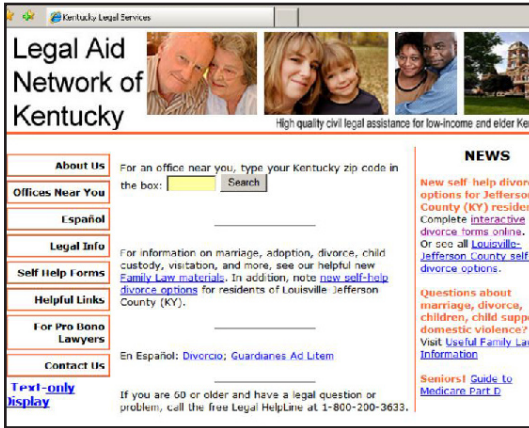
Kentucky Legal Services

Legal Aid Network of Kentucky

High quality civil legal assistance for low-income and elder Ke

About Us
Offices Near You
Español
Legal Info
Self Help Forms
Helpful Links
For Pro Bono Lawyers
Contact Us
Text-only Display

For an office near you, type your Kentucky zip code in the box: Search

For information on marriage, adoption, divorce, child custody, visitation, and more, see our helpful new Family Law materials. In addition, note new self-help divorce options for residents of Louisville Jefferson County (KY).

En Español: Divorcio; Guardianes Ad Litem

If you are 60 or older and have a legal question or problem, call the free Legal HelpLine at 1-800-200-3633.

NEWS

New self help divorc options for Jefferso County (KY) residen Complete interactive divorce forms online. Or see all Louisville-Jefferson County self divorce options.

Questions about marriage, divorce, children, child suppo domestic violence? Visit Useful Family La Information

Seniors! Guide to Medicare Part D